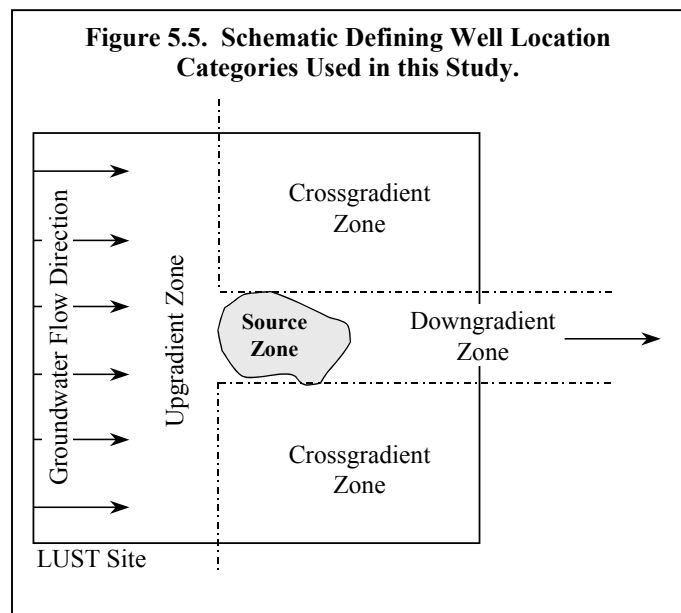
Figure 5.5. Schematic Defining Well Location Categories Used in this Study.

Groundwater Flow Direction

Upgradient Zone

Crossgradient Zone

Source Zone

Downgradient Zone

Crossgradient Zone

LUST Site